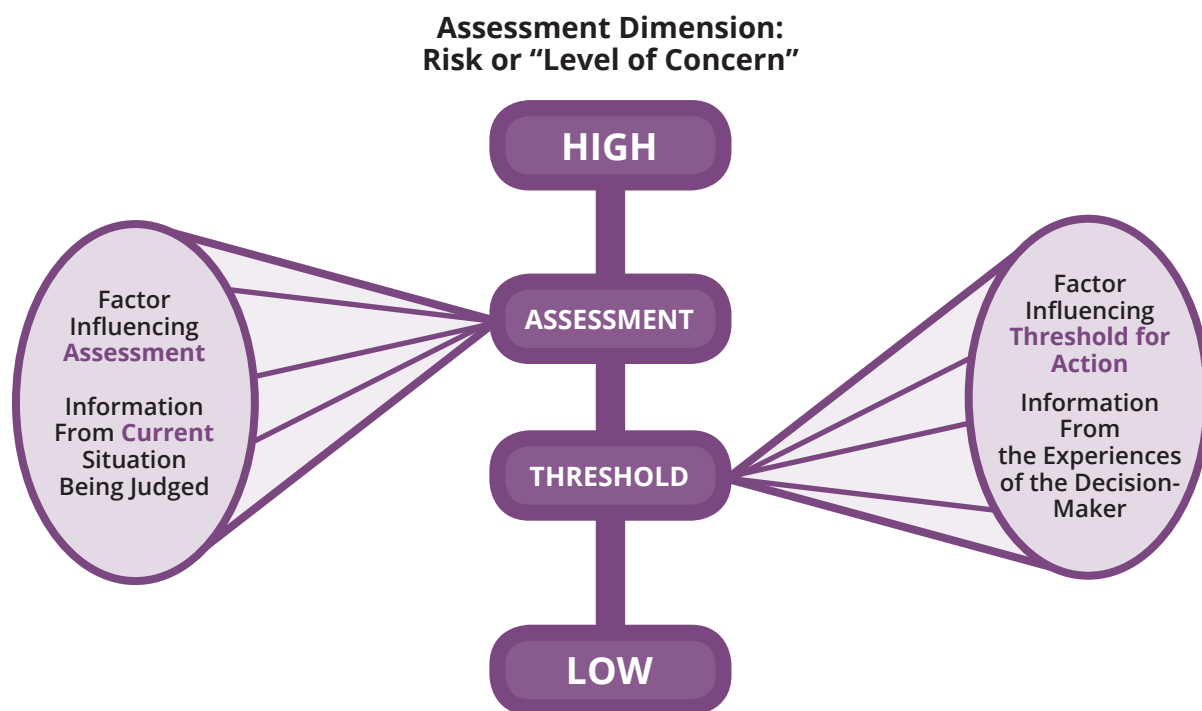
Assessment Dimension:
Risk or “Level of Concern”

HIGH

Factor Influencing Assessment

Information From Current Situation Being Judged

ASSESSMENT

Factor Influencing Threshold for Action

Information From the Experiences of the Decision-Maker

THRESHOLD

LOW